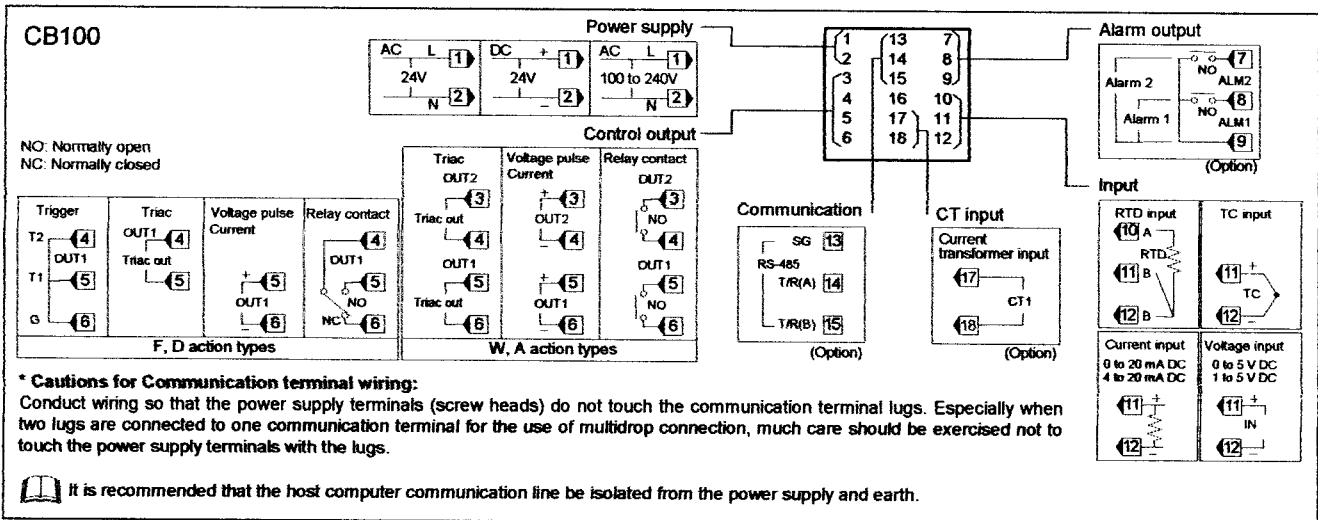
CB100

Power supply

AC L 1
24V
N 2

DC + 1
24V
− 2

AC L 1
100 to 240V
N 2

1 13 7
2 14 8
3 15 9
4 16 10
5 17 11
6 18 12

Control output

Alarm output

Alarm 2
NO 7
ALM2
NO 8
Alarm 1
ALM1
9
(Option)

Input

NO: Normally open
NC: Normally closed

Trigger
T2 4
OUT1
T1 5
G 6

Triac
OUT1 4
Triac out
5

Voltage pulse
Current
+ 5
OUT1
− 6

Relay contact
4
OUT1
5
NO
NC 6

F, D action types

Triac
OUT2
3
Triac out
4
OUT1
5
Triac out
6

Voltage pulse
Current
+ 3
OUT2
− 4
+ 5
OUT1
− 6

Relay contact
OUT2
3
NO
4
OUT1
5
NO
6

W, A action types

Communication

SG 13
RS-485
T/R(A) 14
T/R(B) 15
(Option)

CT input

Current transformer input
17
CT1
18
(Option)

RTD input
10 A
RTD
11 B
12 B

TC input
11 +
TC
12 −

Current input
0 to 20 mA DC
4 to 20 mA DC
11 +
12 −

Voltage input
0 to 5 V DC
1 to 5 V DC
11 +
IN
12 −

* Cautions for Communication terminal wiring:
Conduct wiring so that the power supply terminals (screw heads) do not touch the communication terminal lugs. Especially when two lugs are connected to one communication terminal for the use of multidrop connection, much care should be exercised not to touch the power supply terminals with the lugs.

It is recommended that the host computer communication line be isolated from the power supply and earth.